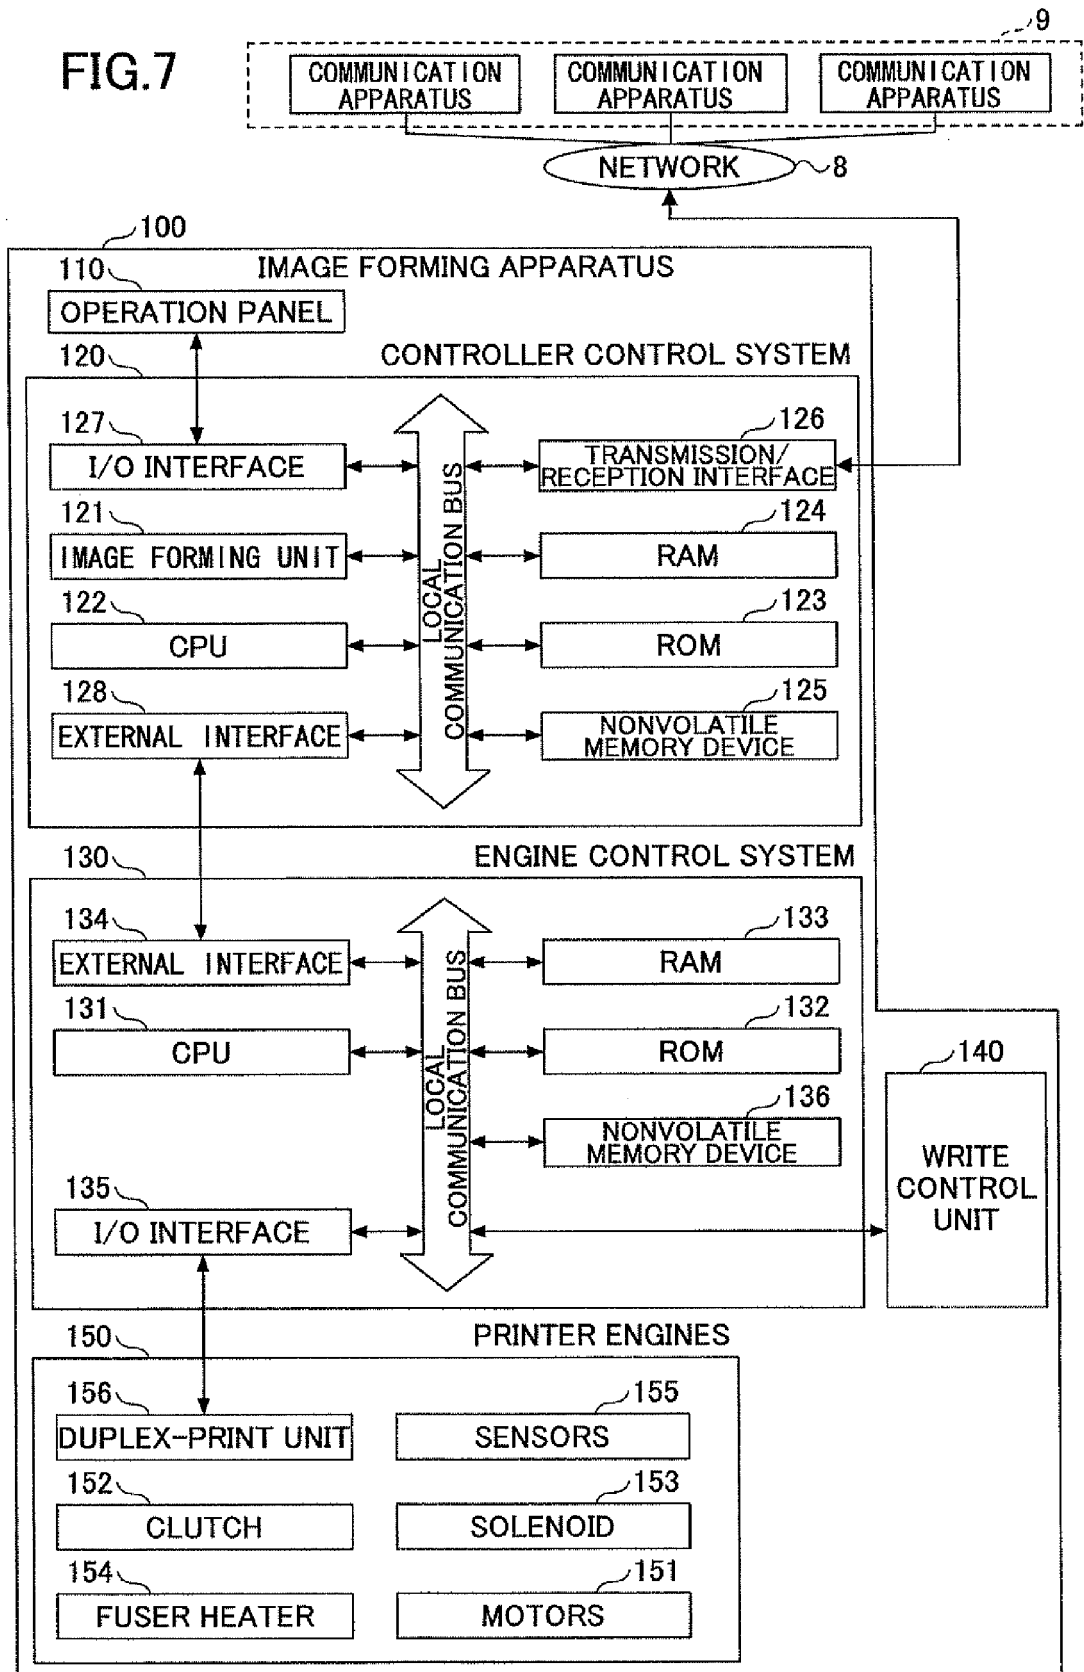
FIG.7

9

COMMUNICATION APPARATUS

COMMUNICATION APPARATUS

COMMUNICATION APPARATUS

NETWORK

8

100

IMAGE FORMING APPARATUS

110

OPERATION PANEL

120

CONTROLLER CONTROL SYSTEM

127

I/O INTERFACE

126

TRANSMISSION/ RECEPTION INTERFACE

121

IMAGE FORMING UNIT

124

RAM

122

CPU

123

ROM

128

EXTERNAL INTERFACE

125

NONVOLATILE MEMORY DEVICE

LOCAL COMMUNICATION BUS

130

ENGINE CONTROL SYSTEM

134

EXTERNAL INTERFACE

133

RAM

131

CPU

132

ROM

136

NONVOLATILE MEMORY DEVICE

LOCAL COMMUNICATION BUS

140

WRITE CONTROL UNIT

135

I/O INTERFACE

150

PRINTER ENGINES

156

DUPLEX-PRINT UNIT

155

SENSORS

152

CLUTCH

153

SOLENOID

154

FUSER HEATER

151

MOTORS